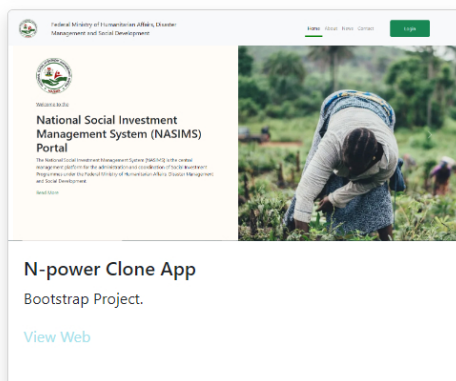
Federal Ministry of Humanitarian Affairs, Disaster Management and Social Development

Home About News Contact

Login

Welcome to the

National Social Investment Management System (NASIMS) Portal

The National Social Investment Management System (NASIMS) is the central management platform for the administration and coordination of Social Investment Programmes under the Federal Ministry of Humanitarian Affairs, Disaster Management and Social Development.

Read More

N-power Clone App

Bootstrap Project.

View Web